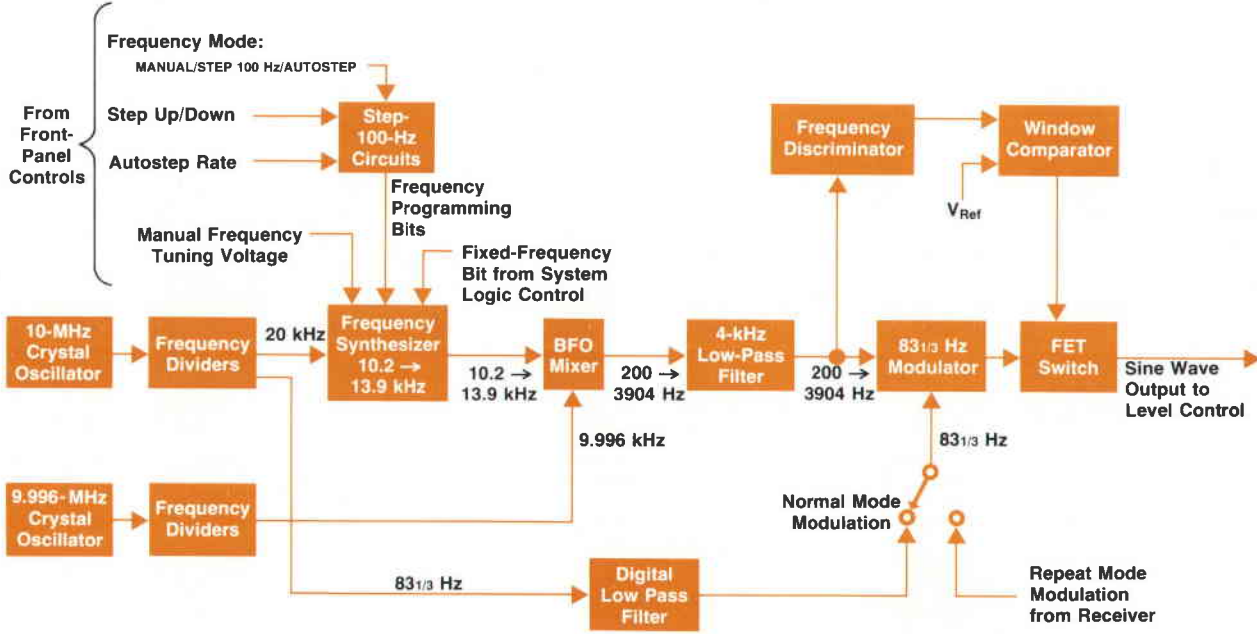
Frequency Mode:
MANUAL/STEP 100 Hz/AUTOSTEP

From Front-Panel Controls

Step Up/Down

Autostep Rate

Step-100-Hz Circuits

Frequency Programming Bits

Manual Frequency Tuning Voltage

Fixed-Frequency Bit from System Logic Control

Frequency Discriminator

Window Comparator

$V_{Ref}$

10-MHz Crystal Oscillator

Frequency Dividers

20 kHz

Frequency Synthesizer 10.2 → 13.9 kHz

10.2 → 13.9 kHz

BFO Mixer

200 → 3904 Hz

4-kHz Low-Pass Filter

200 → 3904 Hz

$83\frac{1}{3}$ Hz Modulator

FET Switch

Sine Wave Output to Level Control

9.996 kHz

$83\frac{1}{3}$ Hz

9.996-MHz Crystal Oscillator

Frequency Dividers

Normal Mode Modulation

$83\frac{1}{3}$ Hz

Digital Low Pass Filter

Repeat Mode Modulation from Receiver